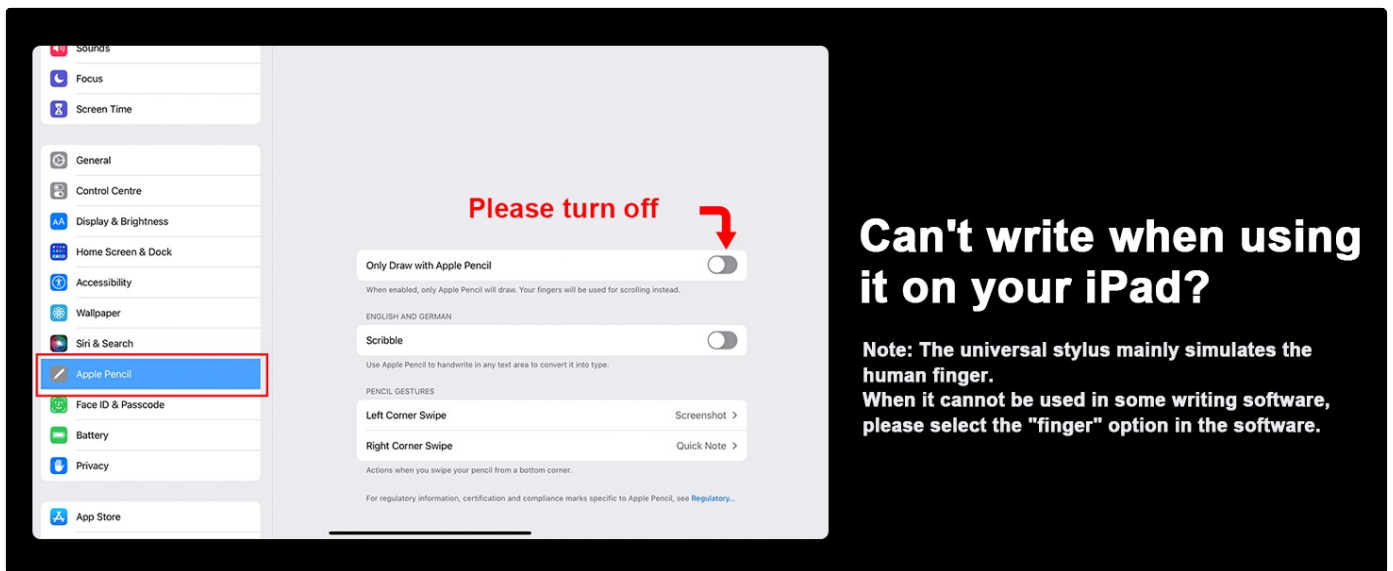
Sounds
Focus
Screen Time

General
Control Centre
Display & Brightness
Home Screen & Dock
Accessibility
Wallpaper
Siri & Search
Apple Pencil
Face ID & Passcode
Battery
Privacy

App Store

Please turn off

Only Draw with Apple Pencil
When enabled, only Apple Pencil will draw. Your fingers will be used for scrolling instead.

ENGLISH AND GERMAN
Scribble
Use Apple Pencil to handwrite in any text area to convert it into type.

PENCIL GESTURES
Left Corner Swipe Screenshot
Right Corner Swipe Quick Note
Actions when you swipe your pencil from a bottom corner.

For regulatory information, certification and compliance marks specific to Apple Pencil, see Regulatory...

Can't write when using it on your iPad?

Note: The universal stylus mainly simulates the human finger.
When it cannot be used in some writing software, please select the "finger" option in the software.